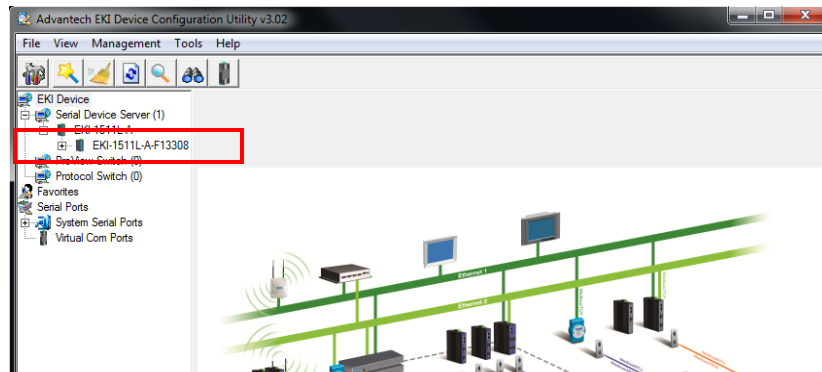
Advantech EKI Device Configuration Utility v3.02

File View Management Tools Help

EKI Device
Serial Device Server (1)
EKI-1511L-A
EKI-1511L-A-F13308
ProView Switch (0)
Protocol Switch (0)
Favorites
Serial Ports
System Serial Ports
Virtual Com Ports

Ethernet 1
Ethernet 2